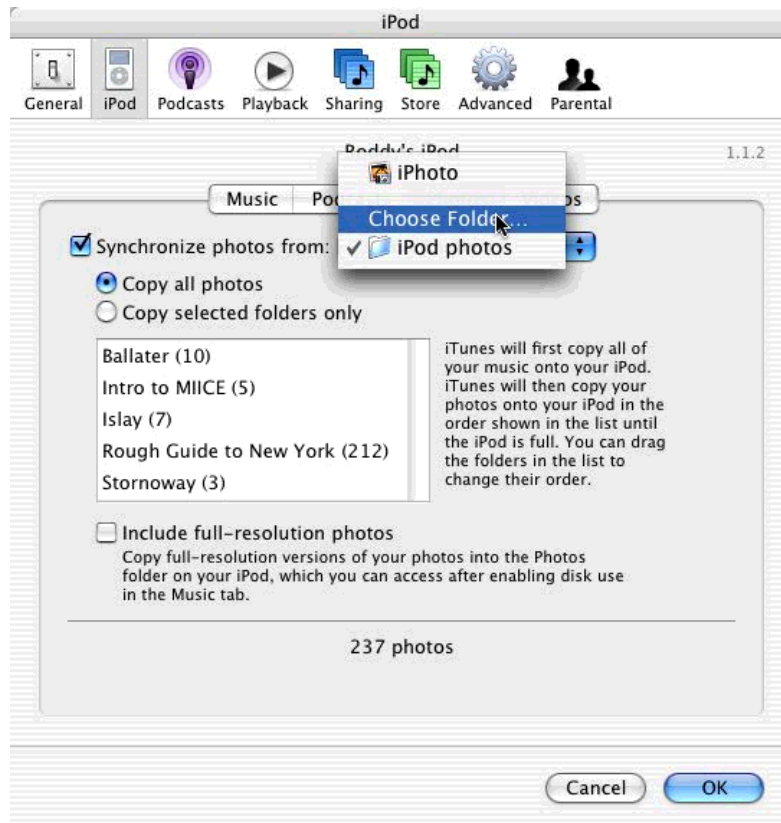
iPod

General iPod Podcasts Playback Sharing Store Advanced Parental

Roddy's iPod

1.1.2

Music Po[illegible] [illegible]s

Synchronize photos from:

iPhoto

Choose Folder...

✓ iPod photos

Copy all photos

Copy selected folders only

Ballater (10)
Intro to MIICE (5)
Islay (7)
Rough Guide to New York (212)
Stornoway (3)

iTunes will first copy all of your music onto your iPod. iTunes will then copy your photos onto your iPod in the order shown in the list until the iPod is full. You can drag the folders in the list to change their order.

Include full-resolution photos
Copy full-resolution versions of your photos into the Photos folder on your iPod, which you can access after enabling disk use in the Music tab.

237 photos

Cancel OK